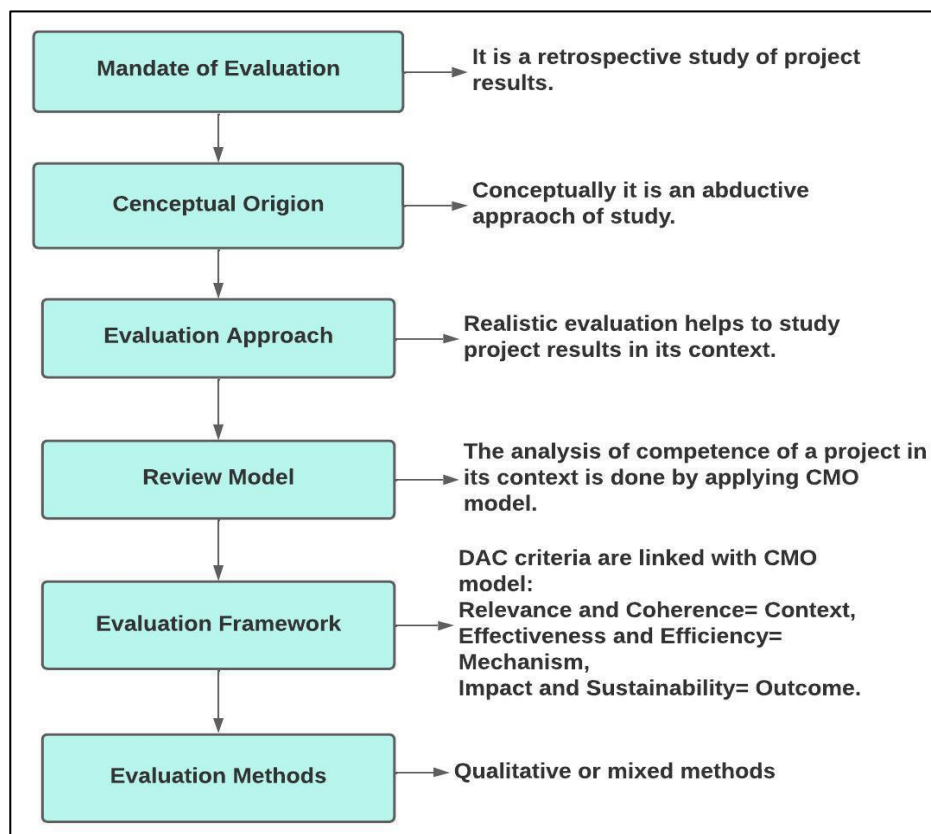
Mandate of Evaluation

It is a retrospective study of project results.

Cenceptual Origin

Conceptually it is an abductive appraoch of study.

Evaluation Approach

Realistic evaluation helps to study project results in its context.

Review Model

The analysis of competence of a project in its context is done by applying CMO model.

Evaluation Framework

DAC criteria are linked with CMO model:
Relevance and Coherence= Context,
Effectiveness and Efficiency= Mechanism,
Impact and Sustainability= Outcome.

Evaluation Methods

Qualitative or mixed methods